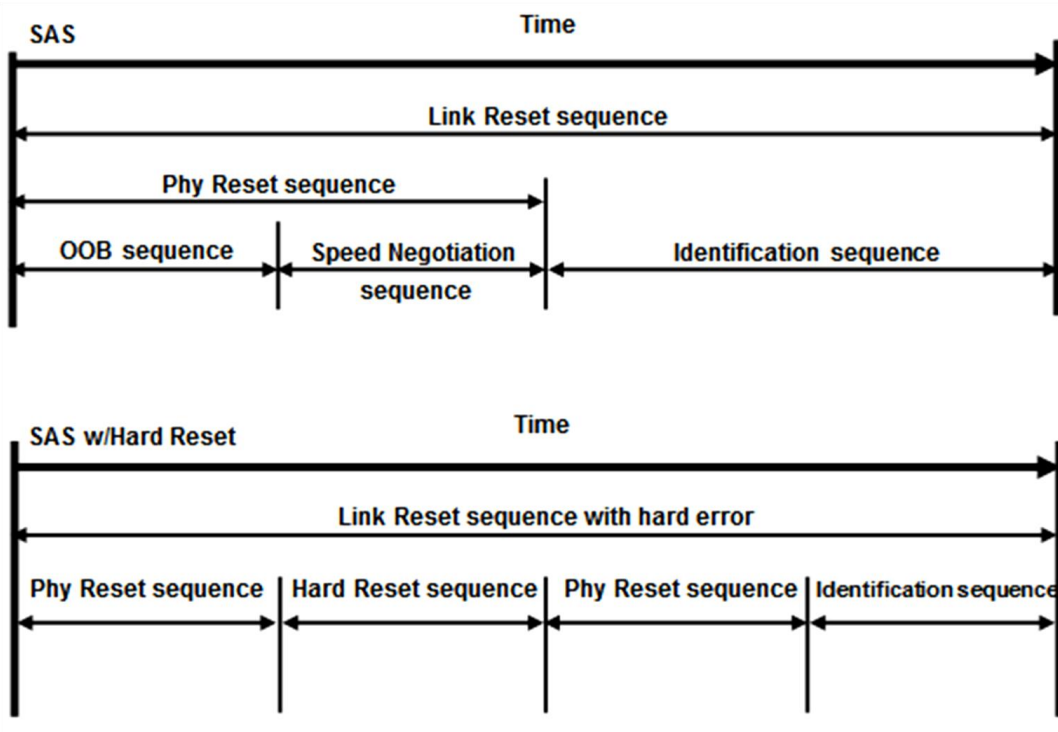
SAS

Time

Link Reset sequence

Phy Reset sequence

OOB sequence

Speed Negotiation sequence

Identification sequence

SAS w/Hard Reset

Time

Link Reset sequence with hard error

Phy Reset sequence

Hard Reset sequence

Phy Reset sequence

Identification sequence